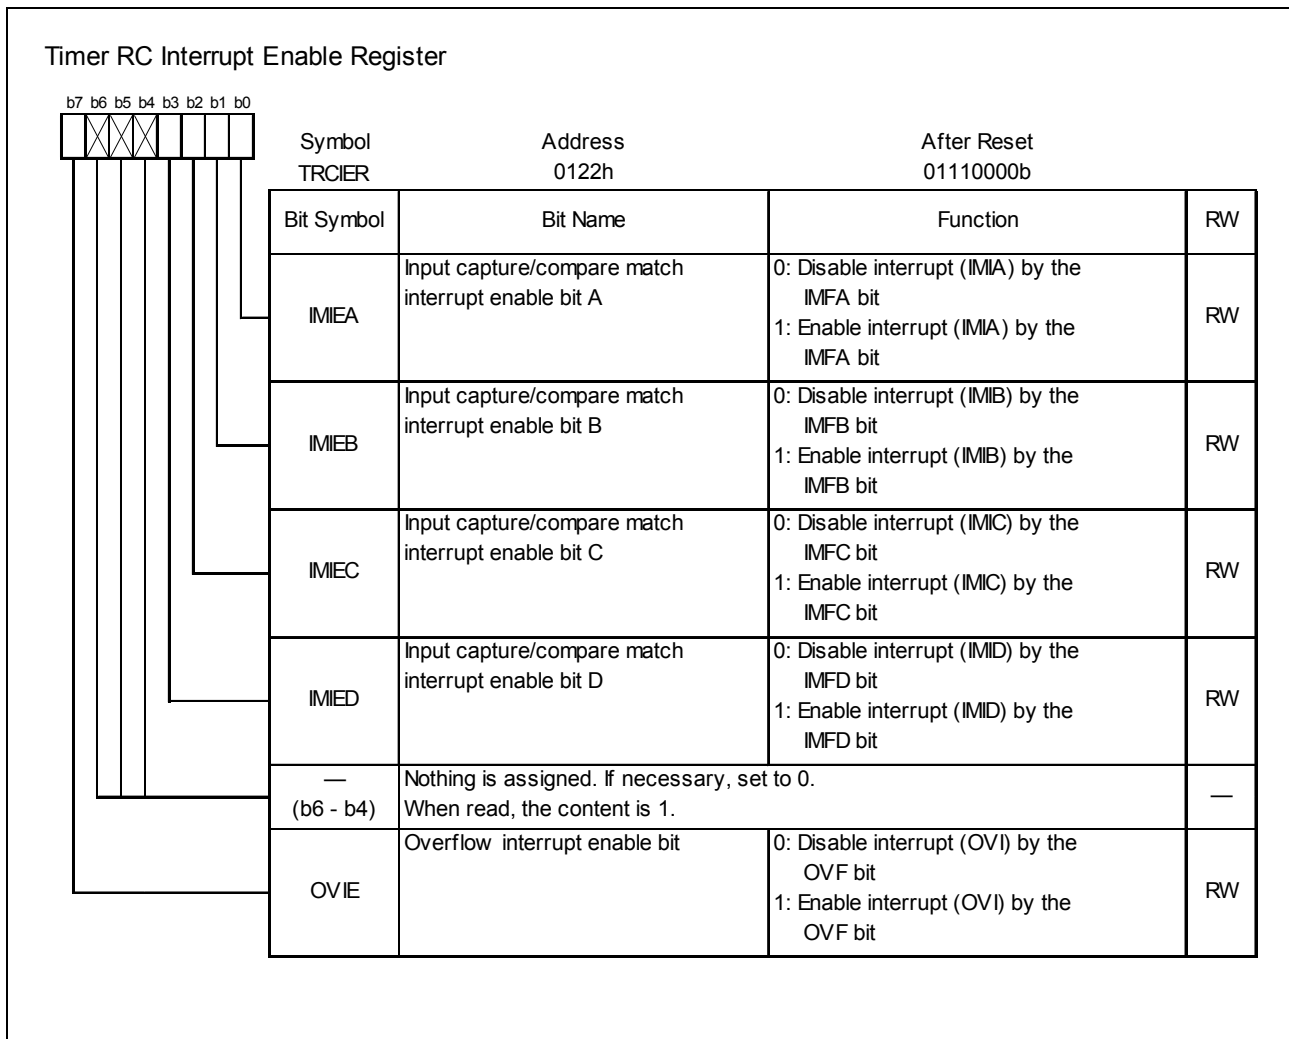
Timer RC Interrupt Enable Register

b7 b6 b5 b4 b3 b2 b1 b0

| Symbol | Address | After Reset |
|---|---|---|
| TRCIER | 0122h | 01110000b |

| Bit Symbol | Bit Name | Function | RW |
|---|---|---|---|
| IMIEA | Input capture/compare match interrupt enable bit A | 0: Disable interrupt (IMIA) by the IMFA bit<br>1: Enable interrupt (IMIA) by the IMFA bit | RW |
| IMIEB | Input capture/compare match interrupt enable bit B | 0: Disable interrupt (IMIB) by the IMFB bit<br>1: Enable interrupt (IMIB) by the IMFB bit | RW |
| IMIEC | Input capture/compare match interrupt enable bit C | 0: Disable interrupt (IMIC) by the IMFC bit<br>1: Enable interrupt (IMIC) by the IMFC bit | RW |
| IMIED | Input capture/compare match interrupt enable bit D | 0: Disable interrupt (IMID) by the IMFD bit<br>1: Enable interrupt (IMID) by the IMFD bit | RW |
| — (b6 - b4) | Nothing is assigned. If necessary, set to 0. When read, the content is 1. | | — |
| OVIE | Overflow interrupt enable bit | 0: Disable interrupt (OVI) by the OVF bit<br>1: Enable interrupt (OVI) by the OVF bit | RW |